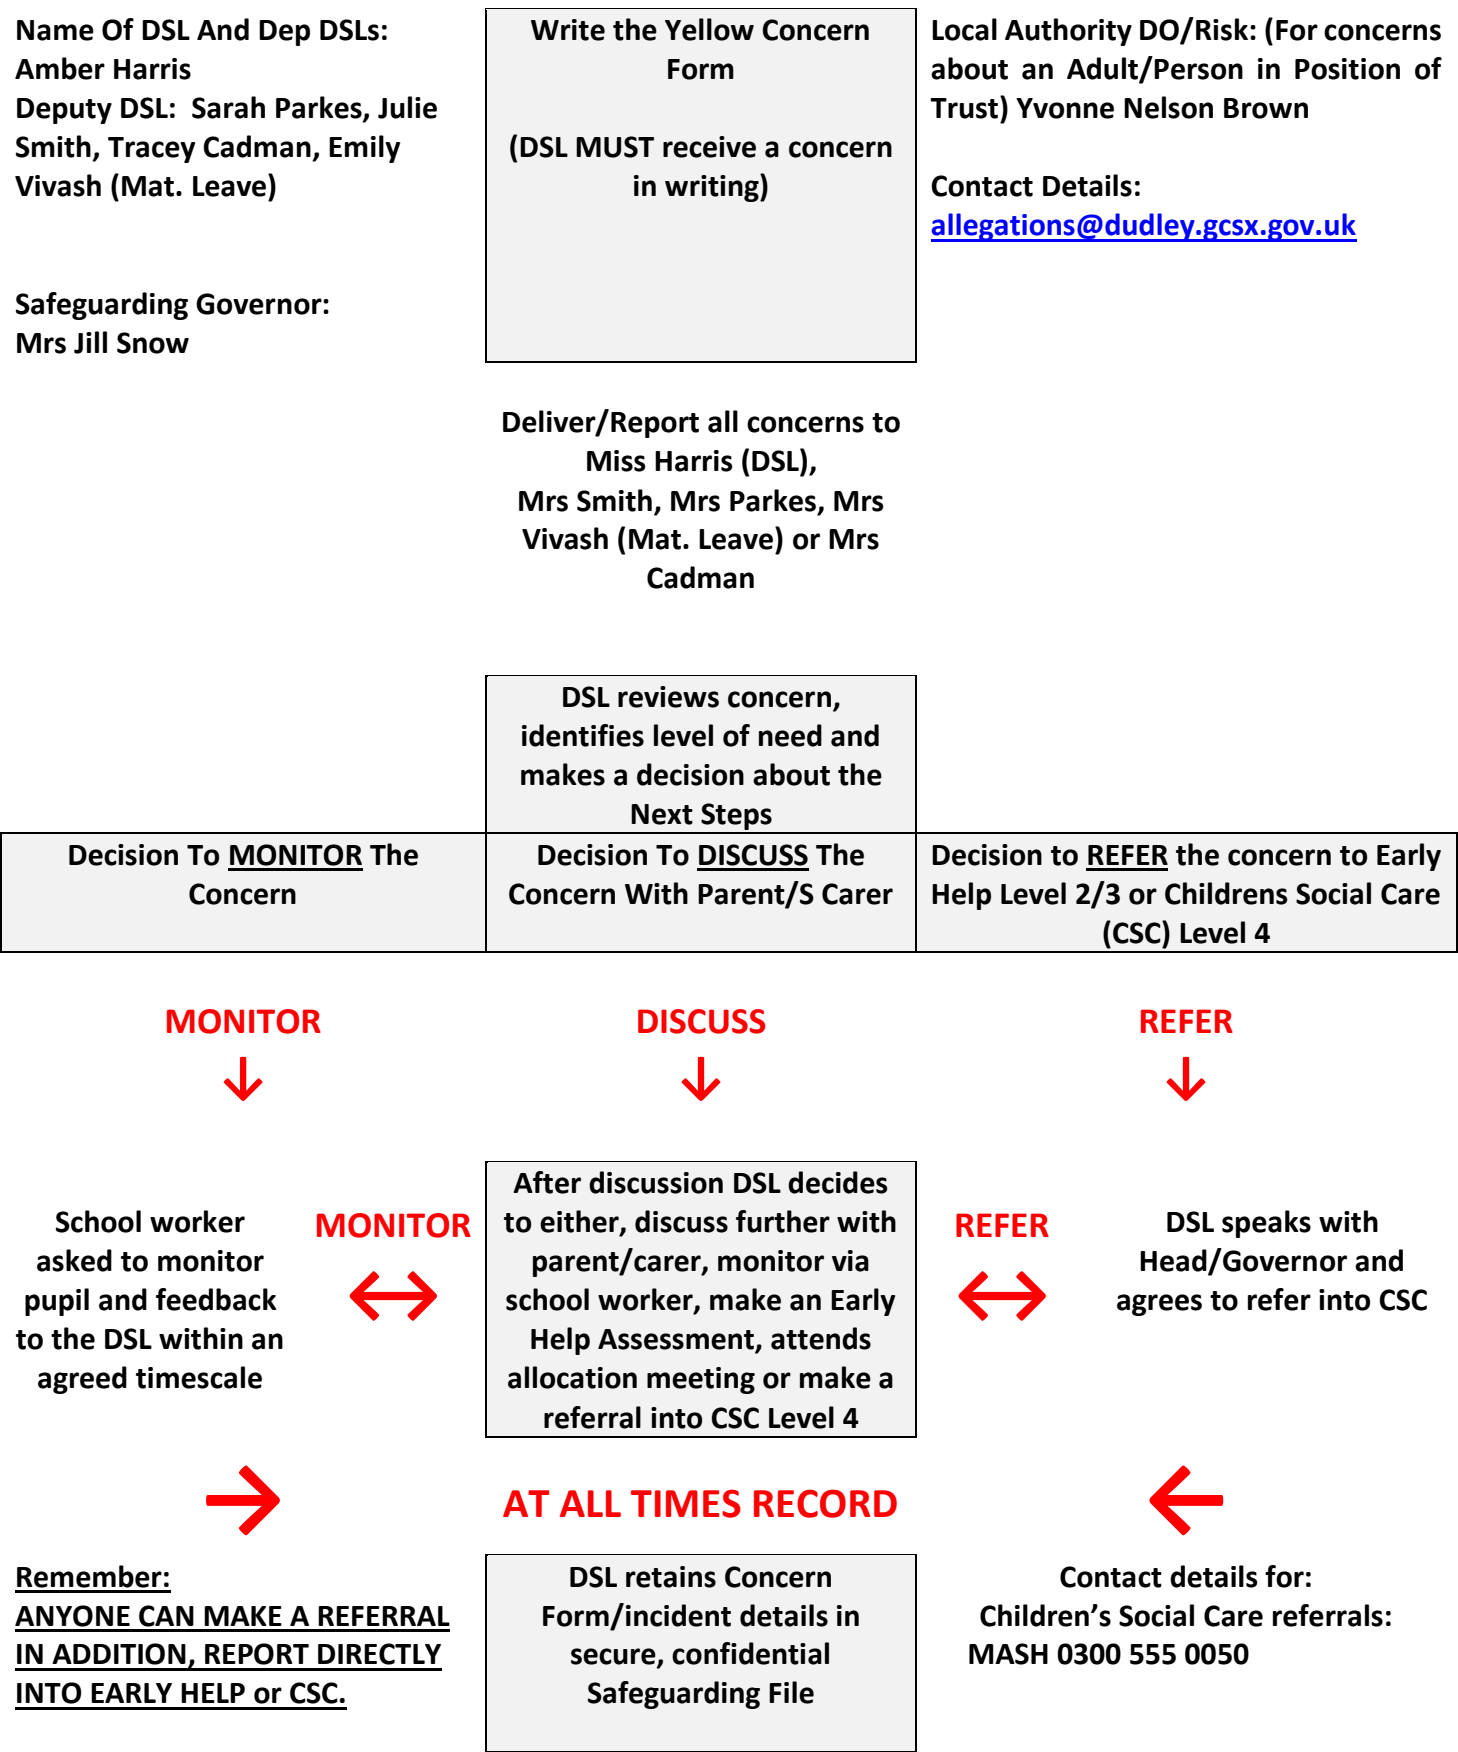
Name Of DSL And Dep DSLs:
Amber Harris
Deputy DSL: Sarah Parkes, Julie Smith, Tracey Cadman, Emily Vivash (Mat. Leave)

Safeguarding Governor:
Mrs Jill Snow

Write the Yellow Concern Form

(DSL MUST receive a concern in writing)

Local Authority DO/Risk: (For concerns about an Adult/Person in Position of Trust) Yvonne Nelson Brown

Contact Details:
allegations@dudley.gcsx.gov.uk

Deliver/Report all concerns to Miss Harris (DSL), Mrs Smith, Mrs Parkes, Mrs Vivash (Mat. Leave) or Mrs Cadman

DSL reviews concern, identifies level of need and makes a decision about the Next Steps

| Decision To MONITOR The Concern | Decision To DISCUSS The Concern With Parent/S Carer | Decision to REFER the concern to Early Help Level 2/3 or Childrens Social Care (CSC) Level 4 |
|---|---|---|

MONITOR

DISCUSS

REFER

School worker asked to monitor pupil and feedback to the DSL within an agreed timescale

MONITOR

After discussion DSL decides to either, discuss further with parent/carer, monitor via school worker, make an Early Help Assessment, attends allocation meeting or make a referral into CSC Level 4

REFER

DSL speaks with Head/Governor and agrees to refer into CSC

AT ALL TIMES RECORD

Remember:
ANYONE CAN MAKE A REFERRAL IN ADDITION, REPORT DIRECTLY INTO EARLY HELP or CSC.

DSL retains Concern Form/incident details in secure, confidential Safeguarding File

Contact details for:
Children's Social Care referrals:
MASH 0300 555 0050